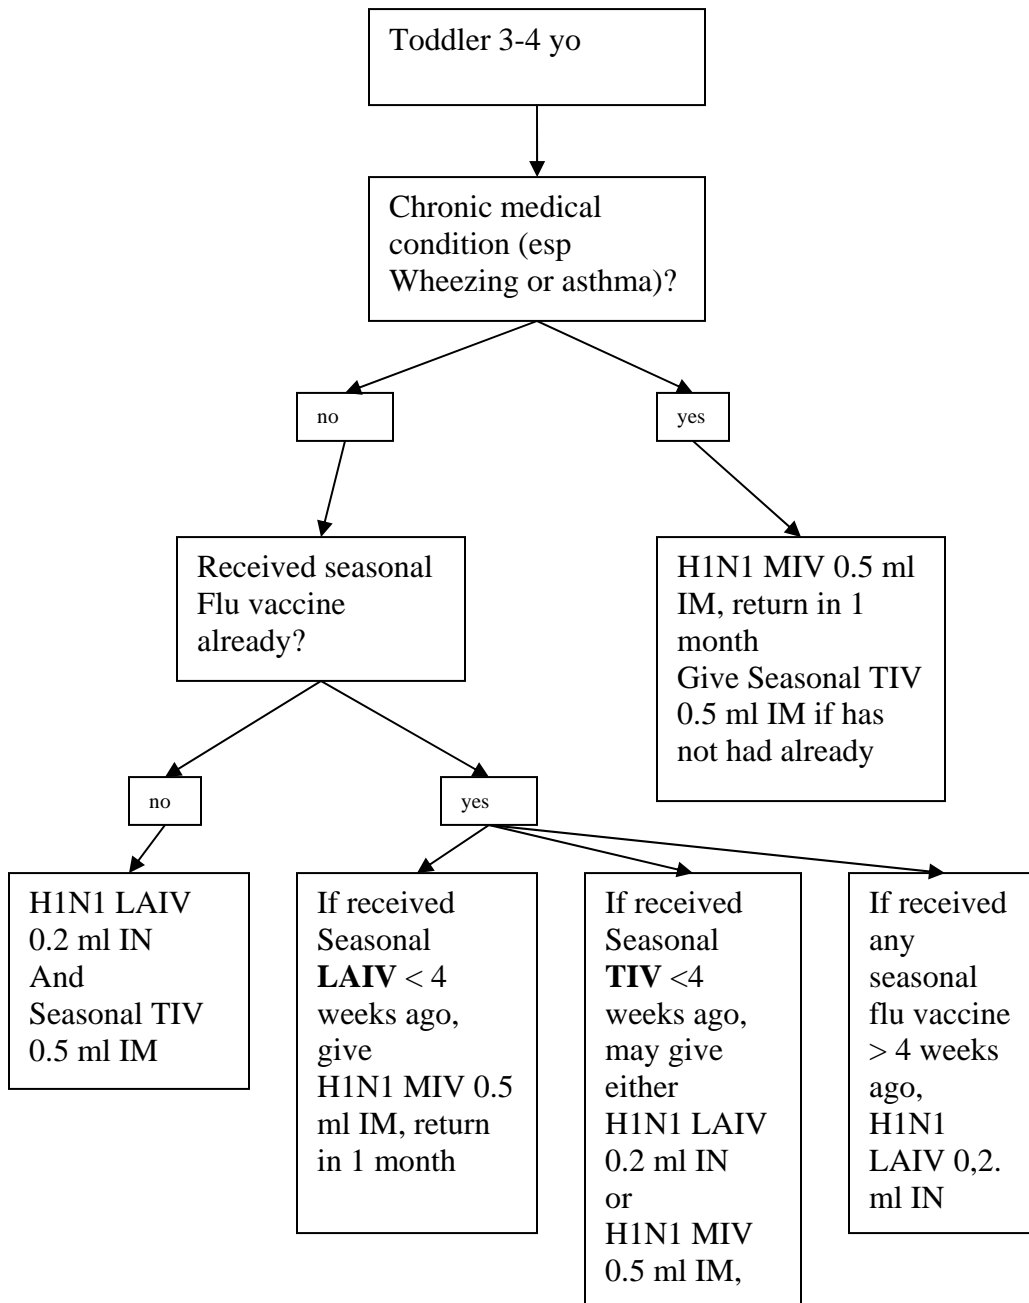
Toddler 3-4 yo

Chronic medical condition (esp Wheezing or asthma)?

no

yes

Received seasonal Flu vaccine already?

H1N1 MIV 0.5 ml IM, return in 1 month
Give Seasonal TIV 0.5 ml IM if has not had already

no

yes

H1N1 LAIV 0.2 ml IN
And
Seasonal TIV 0.5 ml IM

If received Seasonal **LAIV** < 4 weeks ago, give H1N1 MIV 0.5 ml IM, return in 1 month

If received Seasonal **TIV** <4 weeks ago, may give either H1N1 LAIV 0.2 ml IN or H1N1 MIV 0.5 ml IM,

If received any seasonal flu vaccine > 4 weeks ago, H1N1 LAIV 0,2. ml IN